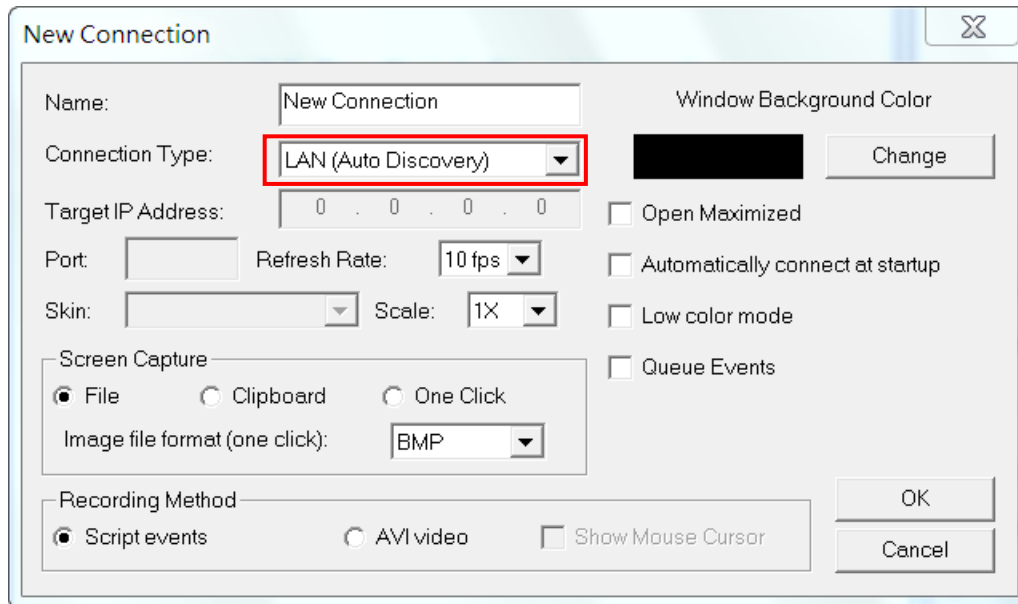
New Connection

Name: New Connection

Window Background Color

Connection Type: LAN (Auto Discovery)

Change

Target IP Address: 0 . 0 . 0 . 0

Open Maximized

Port:

Refresh Rate: 10 fps

Automatically connect at startup

Skin:

Scale: 1X

Low color mode

Screen Capture

Queue Events

File

Clipboard

One Click

Image file format (one click): BMP

Recording Method

OK

Script events

AVI video

Show Mouse Cursor

Cancel